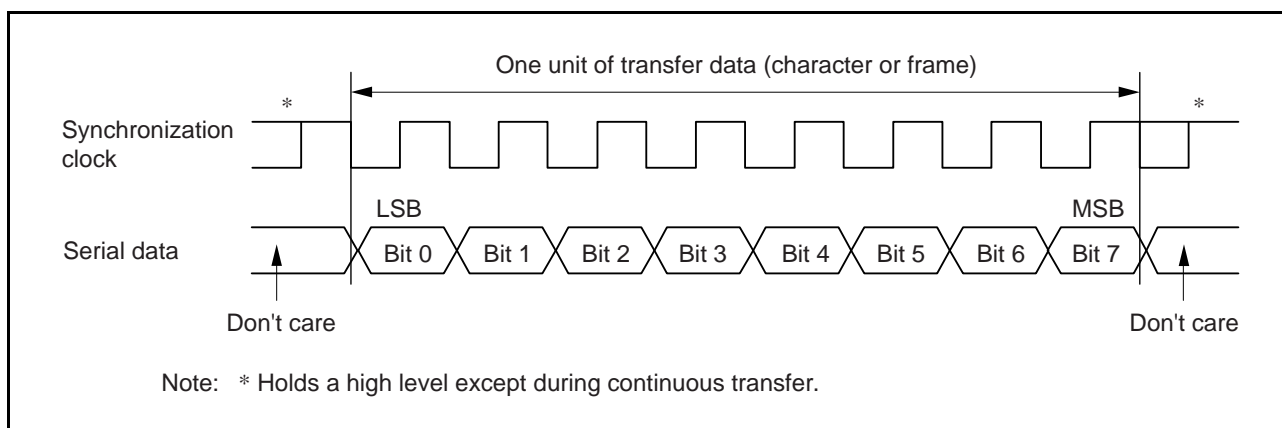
One unit of transfer data (character or frame)

*

*

Synchronization clock

LSB

MSB

Serial data

Bit 0

Bit 1

Bit 2

Bit 3

Bit 4

Bit 5

Bit 6

Bit 7

Don't care

Don't care

Note: * Holds a high level except during continuous transfer.